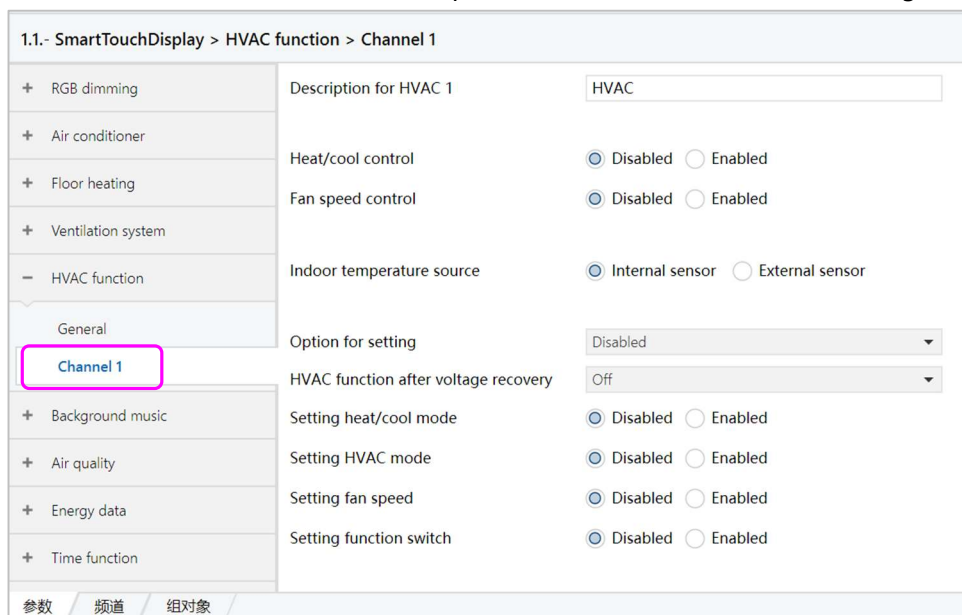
1.1.- SmartTouchDisplay > HVAC function > Channel 1

+ RGB dimming
+ Air conditioner
+ Floor heating
+ Ventilation system
− HVAC function
General
Channel 1
+ Background music
+ Air quality
+ Energy data
+ Time function

Description for HVAC 1 HVAC

Heat/cool control Disabled Enabled
Fan speed control Disabled Enabled

Indoor temperature source Internal sensor External sensor

Option for setting Disabled
HVAC function after voltage recovery Off
Setting heat/cool mode Disabled Enabled
Setting HVAC mode Disabled Enabled
Setting fan speed Disabled Enabled
Setting function switch Disabled Enabled

参数 频道 组对象